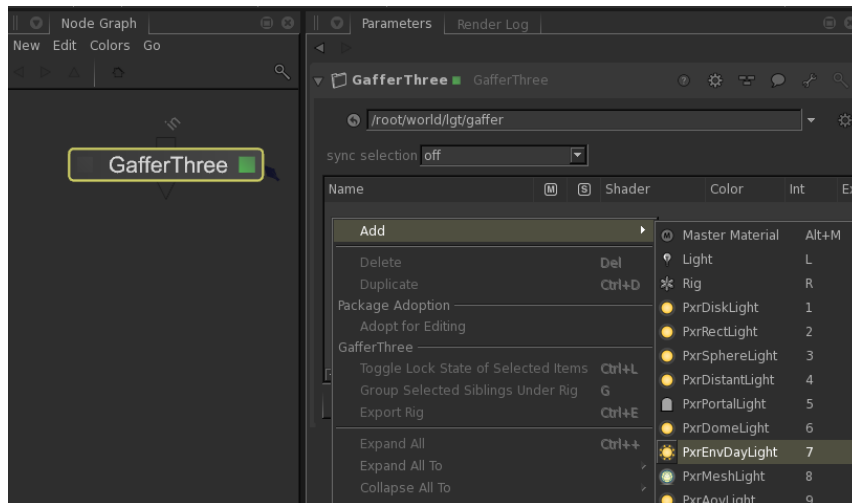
Node Graph
New Edit Colors Go

GafferThree

Parameters Render Log

GafferThree GafferThree

/root/world/lgt/gaffer

sync selection off

Name M S Shader Color Int E

Add
Delete Del
Duplicate Ctrl+D
Package Adoption
Adopt for Editing
GafferThree
Toggle Lock State of Selected Items Ctrl+L
Group Selected Siblings Under Rig G
Export Rig Ctrl+E
Expand All Ctrl++
Expand All To
Collapse All To

Master Material Alt+M
Light L
Rig R
PxrDiskLight 1
PxrRectLight 2
PxrSphereLight 3
PxrDistantLight 4
PxrPortalLight 5
PxrDomeLight 6
PxrEnvDayLight 7
PxrMeshLight 8
PxrAovLight 9